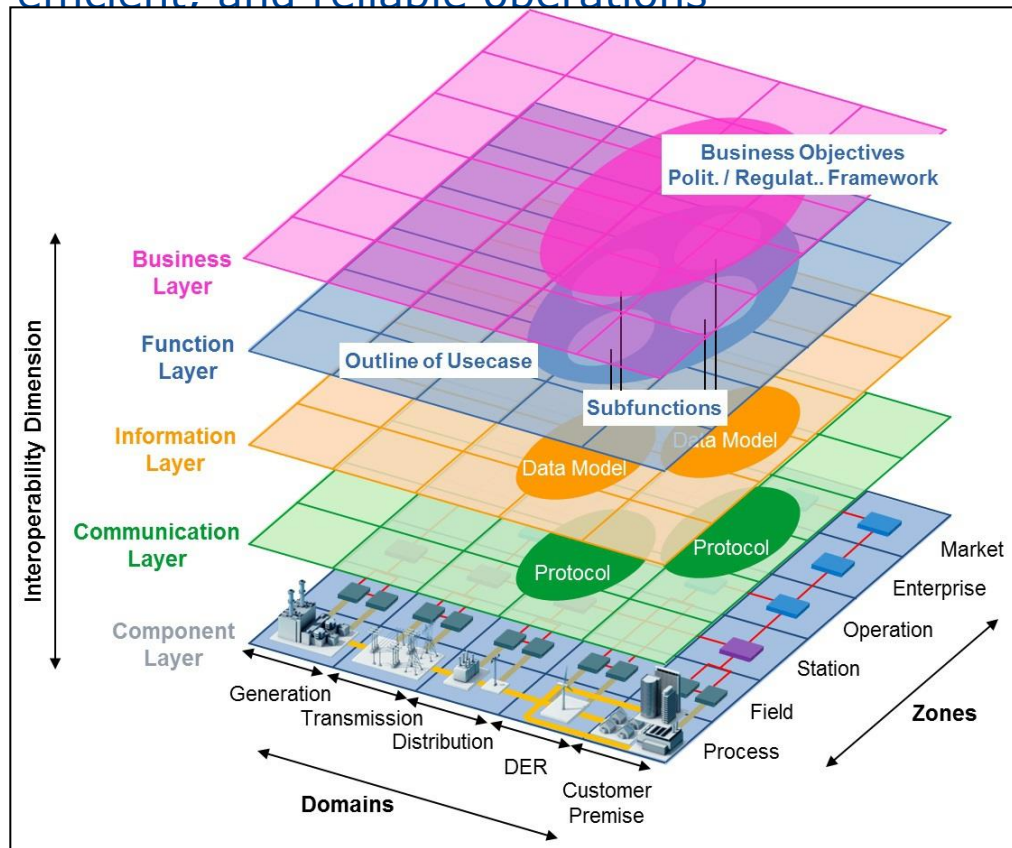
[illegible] and reliable operations

Business Objectives
Polit. / Regulat.. Framework

Business Layer

Function Layer

Outline of Usecase

Subfunctions

Information Layer

Data Model

Data Model

Communication Layer

Protocol

Protocol

Component Layer

Interoperability Dimension

Market
Enterprise
Operation
Station
Field
Process

Zones

Generation
Transmission
Distribution
DER
Customer Premise

Domains